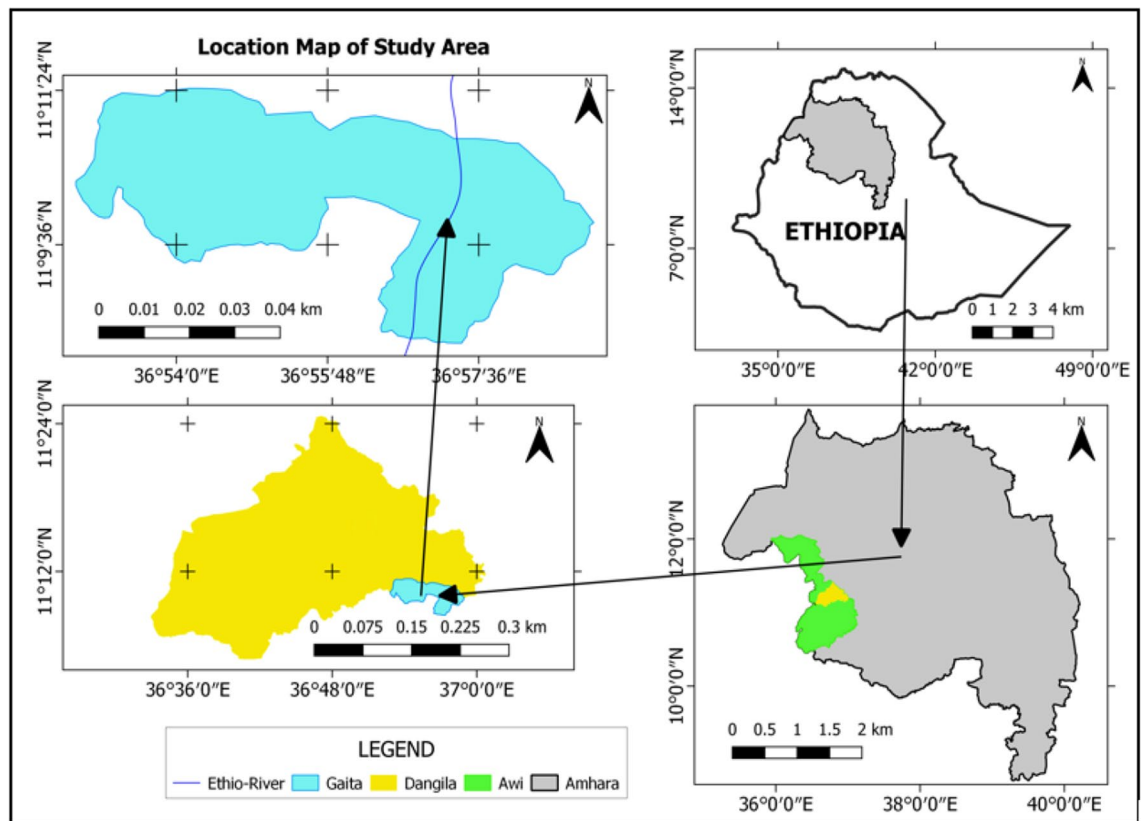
Location Map of Study Area

11°11′24″N
11°9′36″N
N
0 0.01 0.02 0.03 0.04 km
36°54′0″E 36°55′48″E 36°57′36″E

14°0′0″N
7°0′0″N
N
ETHIOPIA
0 1 2 3 4 km
35°0′0″E 42°0′0″E 49°0′0″E

11°24′0″N
11°12′0″N
N
0 0.075 0.15 0.225 0.3 km
36°36′0″E 36°48′0″E 37°0′0″E

N
12°0′0″N
10°0′0″N
0 0.5 1 1.5 2 km
36°0′0″E 38°0′0″E 40°0′0″E

LEGEND
Ethio-River Gaita Dangila Awi Amhara